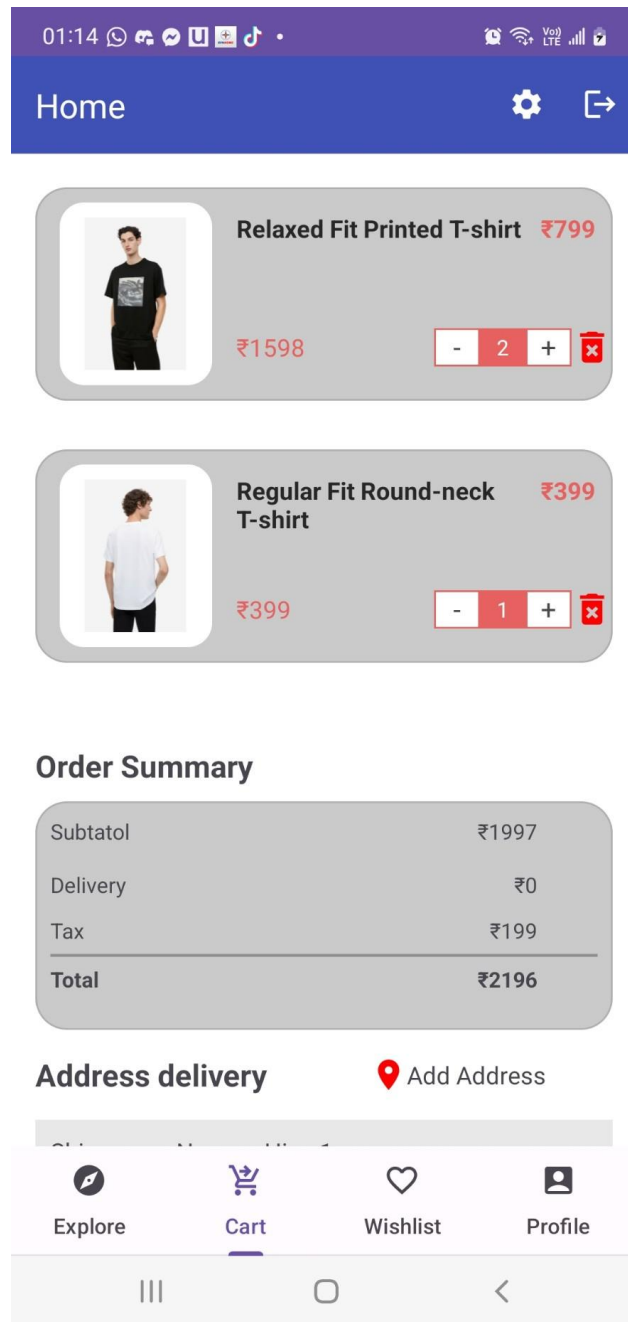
01:14

Home

Relaxed Fit Printed T-shirt ₹799

₹1598

- 2 +

Regular Fit Round-neck T-shirt ₹399

₹399

- 1 +

Order Summary

| | |
|---|---|
| Subtatol | ₹1997 |
| Delivery | ₹0 |
| Tax | ₹199 |
| **Total** | **₹2196** |

Address delivery

Add Address

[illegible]

Explore Cart Wishlist Profile